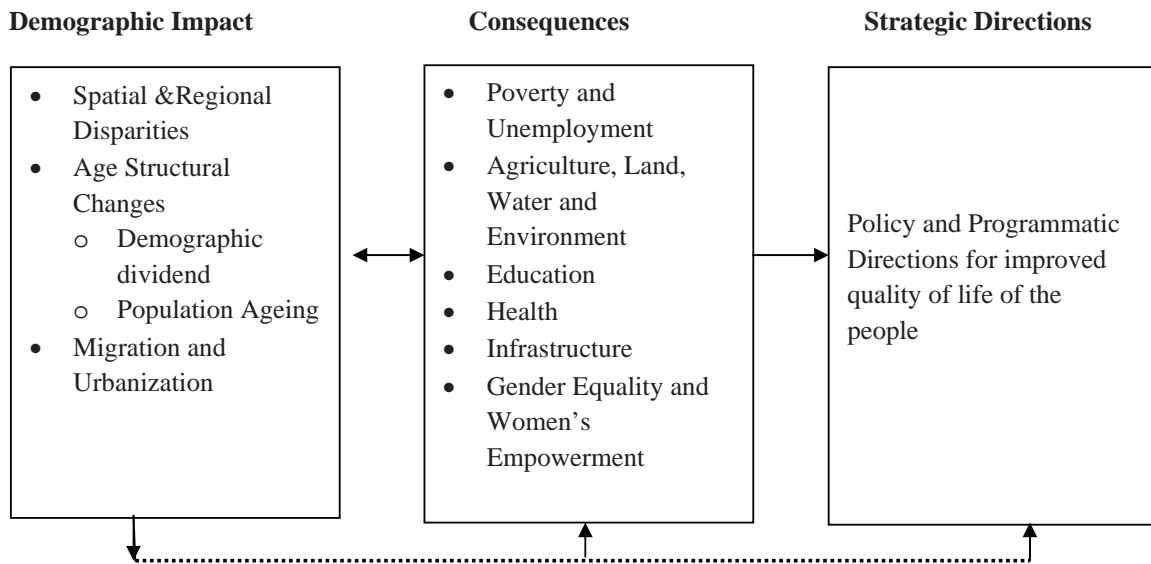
**Demographic Impact**

- Spatial &Regional Disparities
- Age Structural Changes
  - o Demographic dividend
  - o Population Ageing
- Migration and Urbanization

**Consequences**

- Poverty and Unemployment
- Agriculture, Land, Water and Environment
- Education
- Health
- Infrastructure
- Gender Equality and Women's Empowerment

**Strategic Directions**

Policy and Programmatic Directions for improved quality of life of the people